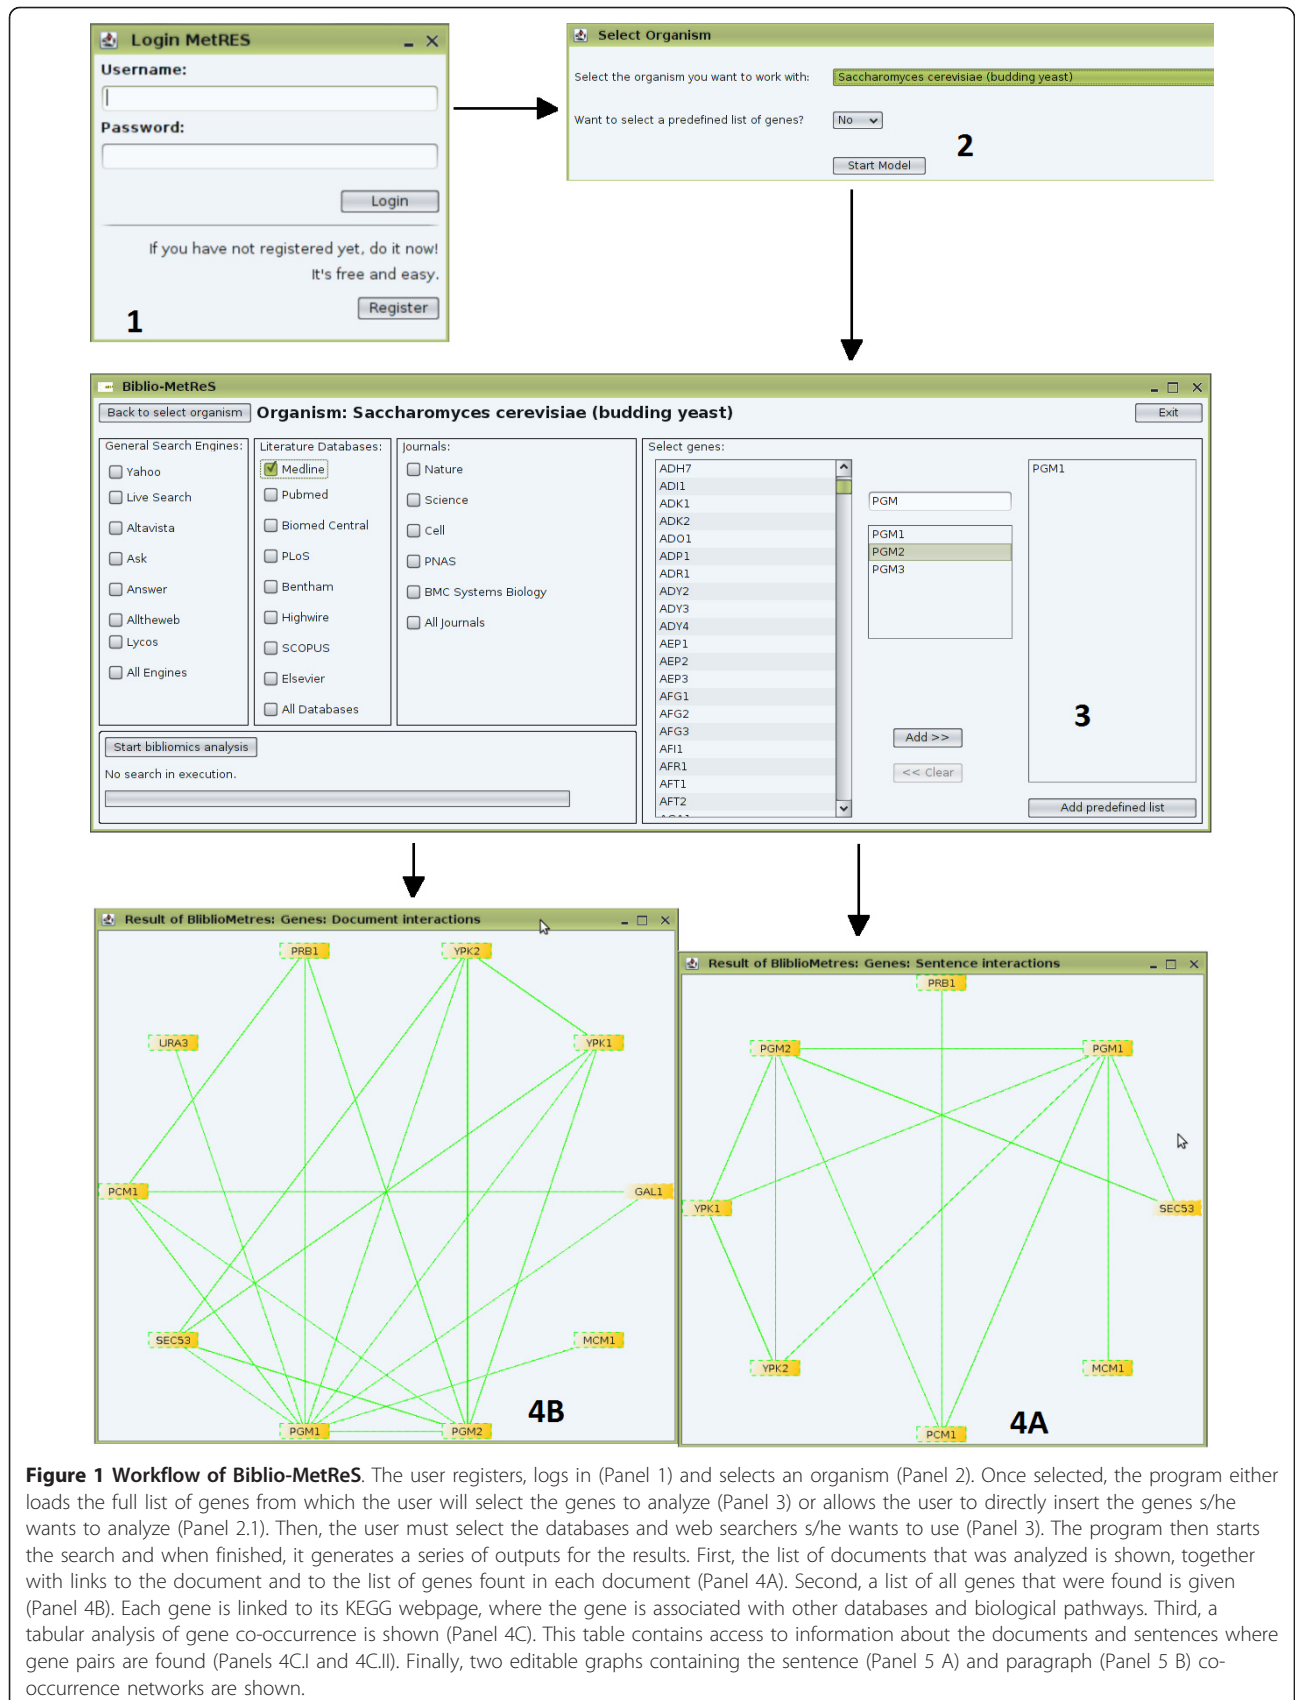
Login MetRES
Username:
Password:
Login
If you have not registered yet, do it now!
It's free and easy.
Register
1

Select Organism
Select the organism you want to work with: Saccharomyces cerevisiae (budding yeast)
Want to select a predefined list of genes? No
Start Model
2

Biblio-MetReS
Back to select organism
Organism: Saccharomyces cerevisiae (budding yeast)
Exit
General Search Engines:
Yahoo
Live Search
Altavista
Ask
Answer
Alltheweb
Lycos
All Engines
Literature Databases:
Medline
Pubmed
Biomed Central
PLoS
Bentham
Highwire
SCOPUS
Elsevier
All Databases
Journals:
Nature
Science
Cell
PNAS
BMC Systems Biology
All Journals
Start bibliomics analysis
No search in execution.
Select genes:
ADH7
ADI1
ADK1
ADK2
ADO1
ADP1
ADR1
ADY2
ADY3
ADY4
AEP1
AEP2
AEP3
AFG1
AFG2
AFG3
AFI1
AFR1
AFT1
AFT2
PGM
PGM1
PGM2
PGM3
Add >>
<< Clear
PGM1
3
Add predefined list

Result of BlblioMetres: Genes: Document interactions
PRB1
YPK2
URA3
YPK1
PCM1
GAL1
SEC53
MCM1
PGM1
PGM2
4B

Result of BlblioMetres: Genes: Sentence interactions
PRB1
PGM2
PGM1
YPK1
SEC53
YPK2
MCM1
PCM1
4A

Figure 1 Workflow of Biblio-MetReS. The user registers, logs in (Panel 1) and selects an organism (Panel 2). Once selected, the program either loads the full list of genes from which the user will select the genes to analyze (Panel 3) or allows the user to directly insert the genes s/he wants to analyze (Panel 2.1). Then, the user must select the databases and web searchers s/he wants to use (Panel 3). The program then starts the search and when finished, it generates a series of outputs for the results. First, the list of documents that was analyzed is shown, together with links to the document and to the list of genes fount in each document (Panel 4A). Second, a list of all genes that were found is given (Panel 4B). Each gene is linked to its KEGG webpage, where the gene is associated with other databases and biological pathways. Third, a tabular analysis of gene co-occurrence is shown (Panel 4C). This table contains access to information about the documents and sentences where gene pairs are found (Panels 4C.I and 4C.II). Finally, two editable graphs containing the sentence (Panel 5 A) and paragraph (Panel 5 B) co-occurrence networks are shown.